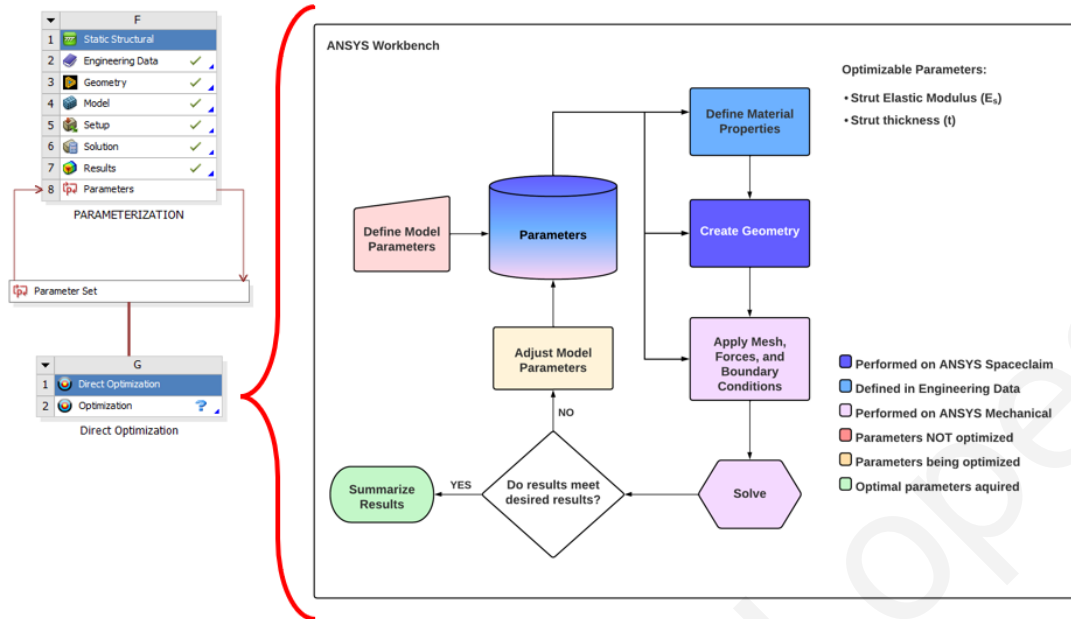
F

1 Static Structural
2 Engineering Data
3 Geometry
4 Model
5 Setup
6 Solution
7 Results
8 Parameters

PARAMETERIZATION

Parameter Set

G

1 Direct Optimization
2 Optimization

Direct Optimization

ANSYS Workbench

Optimizable Parameters:

• Strut Elastic Modulus ($E_s$)
• Strut thickness (t)

Define Material Properties

Define Model Parameters

Parameters

Create Geometry

Apply Mesh, Forces, and Boundary Conditions

Adjust Model Parameters

NO

Summarize Results

YES

Do results meet desired results?

Solve

Performed on ANSYS Spaceclaim
Defined in Engineering Data
Performed on ANSYS Mechanical
Parameters NOT optimized
Parameters being optimized
Optimal parameters aquired